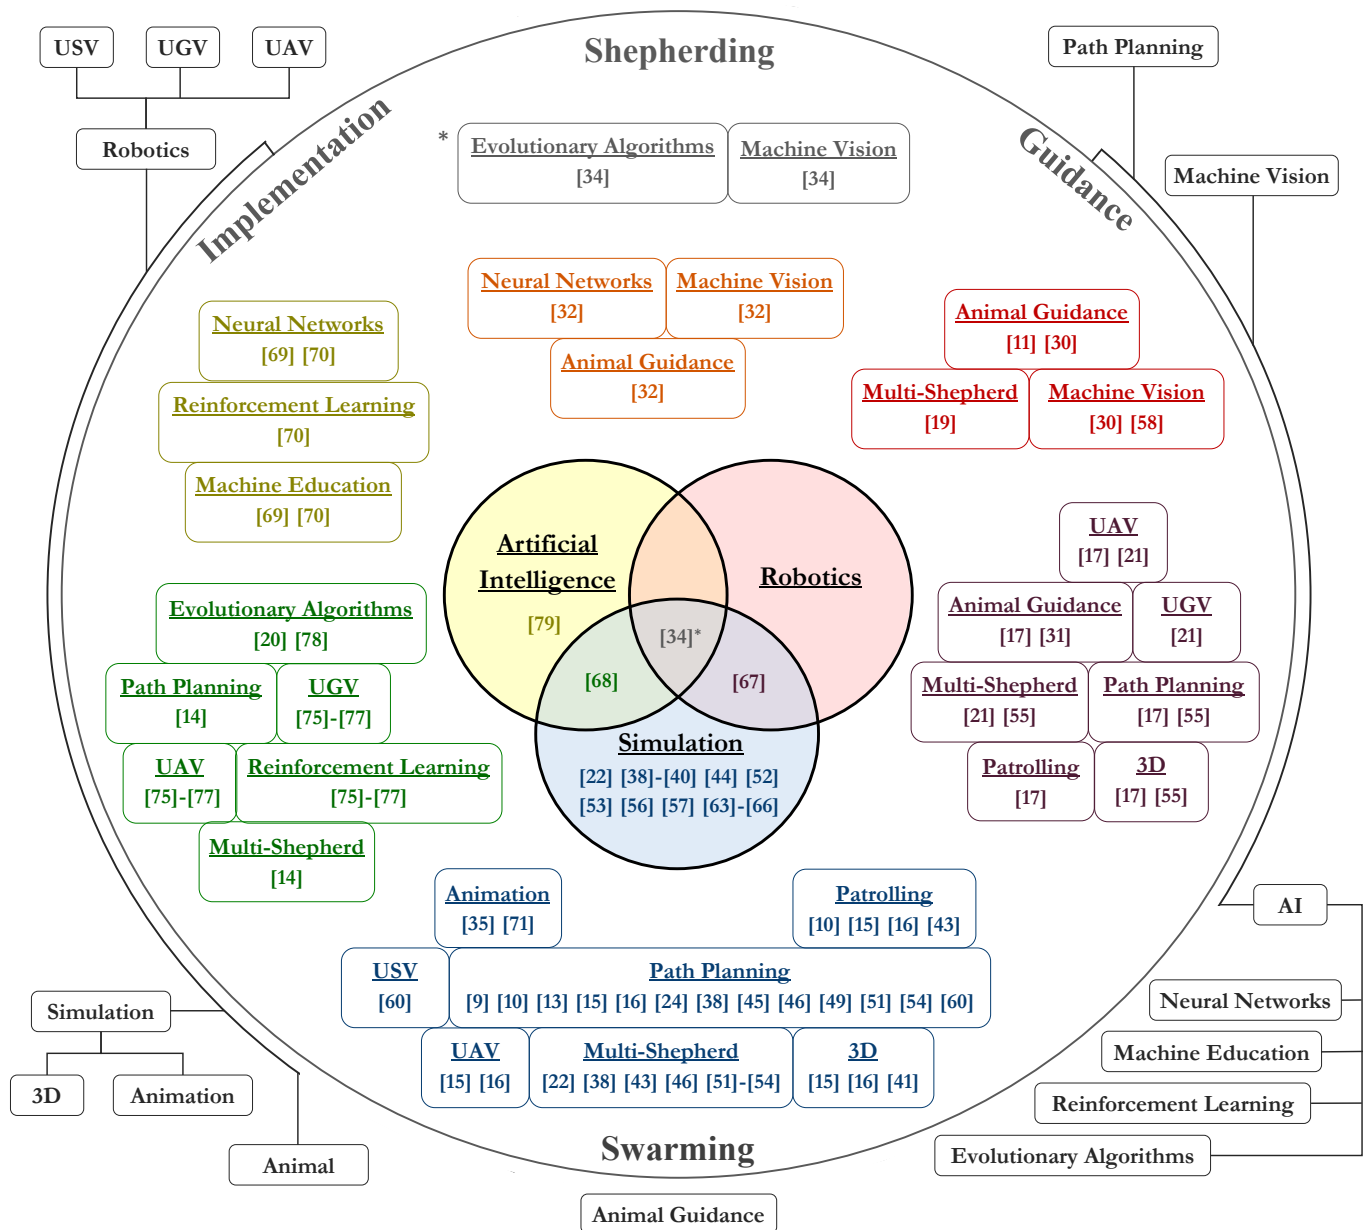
USV
UGV
UAV
Robotics

Shepherding

Path Planning
Machine Vision

Implementation

Guidance

*
Evolutionary Algorithms
[34]
Machine Vision
[34]

Neural Networks
[32]
Machine Vision
[32]
Animal Guidance
[32]

Neural Networks
[69] [70]
Reinforcement Learning
[70]
Machine Education
[69] [70]

Animal Guidance
[11] [30]
Multi-Shepherd
[19]
Machine Vision
[30] [58]

Artificial Intelligence
[79]
Robotics
[34]*
[68]
[67]
Simulation
[22] [38]-[40] [44] [52]
[53] [56] [57] [63]-[66]

Evolutionary Algorithms
[20] [78]
Path Planning
[14]
UGV
[75]-[77]
UAV
[75]-[77]
Reinforcement Learning
[75]-[77]
Multi-Shepherd
[14]

UAV
[17] [21]
Animal Guidance
[17] [31]
UGV
[21]
Multi-Shepherd
[21] [55]
Path Planning
[17] [55]
Patrolling
[17]
3D
[17] [55]

Animation
[35] [71]
Patrolling
[10] [15] [16] [43]
USV
[60]
Path Planning
[9] [10] [13] [15] [16] [24] [38] [45] [46] [49] [51] [54] [60]
UAV
[15] [16]
Multi-Shepherd
[22] [38] [43] [46] [51]-[54]
3D
[15] [16] [41]

AI
Neural Networks
Machine Education
Reinforcement Learning
Evolutionary Algorithms

Simulation
3D
Animation
Animal

Swarming

Animal Guidance